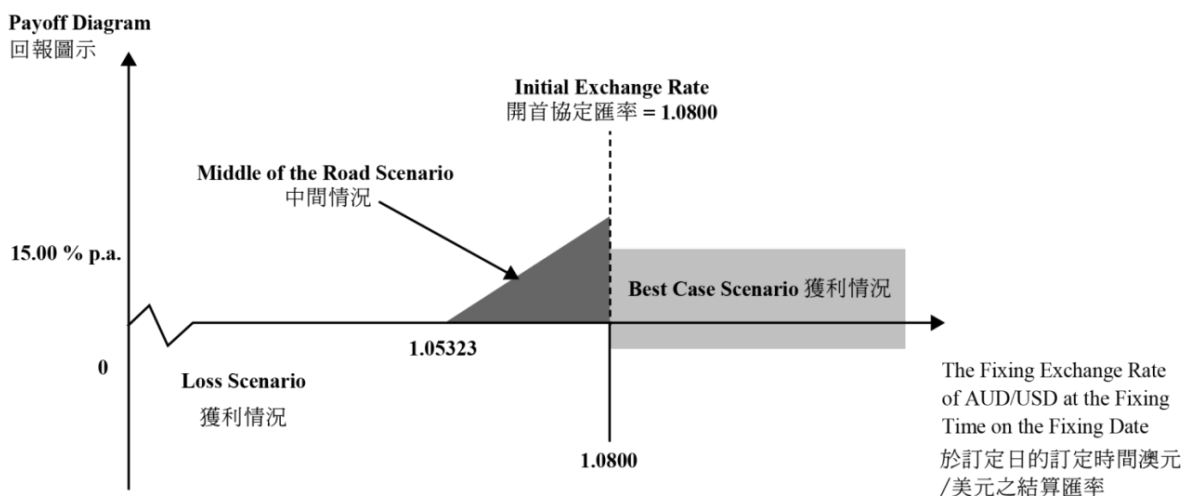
Payoff Diagram
回報圖示

Initial Exchange Rate
開首協定匯率 = 1.0800

Middle of the Road Scenario
中間情況

15.00 % p.a.

Best Case Scenario 獲利情況

0

1.05323

Loss Scenario
獲利情況

1.0800

The Fixing Exchange Rate of AUD/USD at the Fixing Time on the Fixing Date
於訂定日的訂定時間澳元/美元之結算匯率